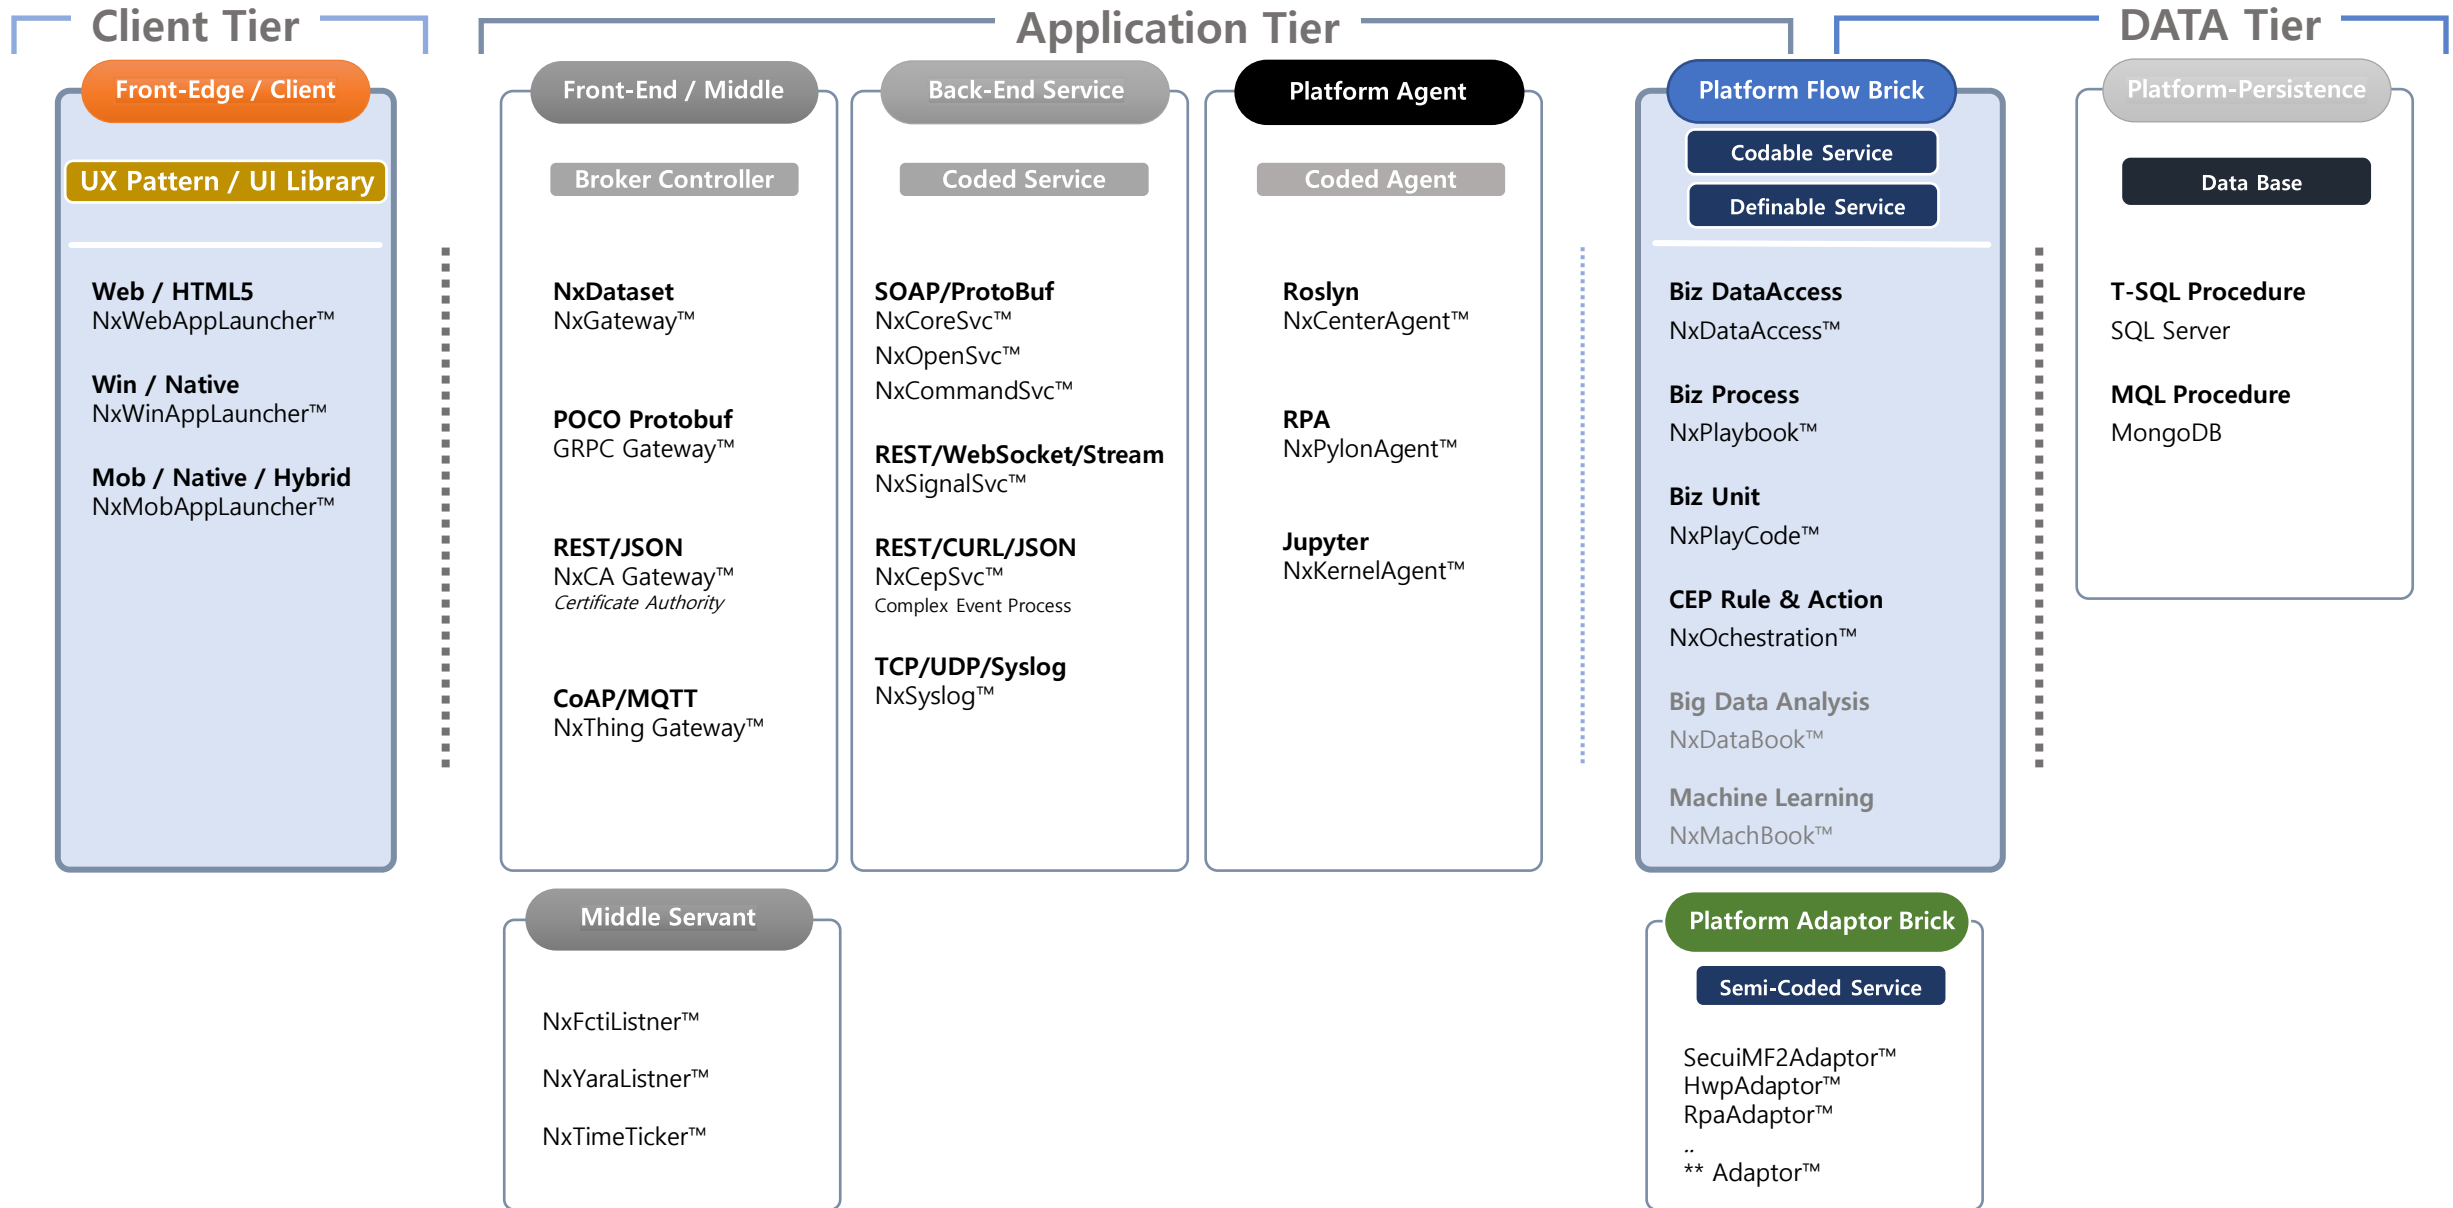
Client Tier

Front-Edge / Client

UX Pattern / UI Library

Web / HTML5
NxWebAppLauncher™

Win / Native
NxWinAppLauncher™

Mob / Native / Hybrid
NxMobAppLauncher™

Application Tier

Front-End / Middle

Broker Controller

NxDataset
NxGateway™

POCO Protobuf
GRPC Gateway™

REST/JSON
NxCA Gateway™
Certificate Authority

CoAP/MQTT
NxThing Gateway™

Back-End Service

Coded Service

SOAP/ProtoBuf
NxCoreSvc™
NxOpenSvc™
NxCommandSvc™

REST/WebSocket/Stream
NxSignalSvc™

REST/CURL/JSON
NxCepSvc™
Complex Event Process

TCP/UDP/Syslog
NxSyslog™

Platform Agent

Coded Agent

Roslyn
NxCenterAgent™

RPA
NxPylonAgent™

Jupyter
NxKernelAgent™

Platform Flow Brick

Codable Service

Definable Service

Biz DataAccess
NxDataAccess™

Biz Process
NxPlaybook™

Biz Unit
NxPlayCode™

CEP Rule & Action
NxOchestration™

Big Data Analysis
NxDataBook™

Machine Learning
NxMachBook™

DATA Tier

Platform-Persistence

Data Base

T-SQL Procedure
SQL Server

MQL Procedure
MongoDB

Middle Servant

NxFctiListner™

NxYaraListner™

NxTimeTicker™

Platform Adaptor Brick

Semi-Coded Service

SecuiMF2Adaptor™
HwpAdaptor™
RpaAdaptor™
..
** Adaptor™